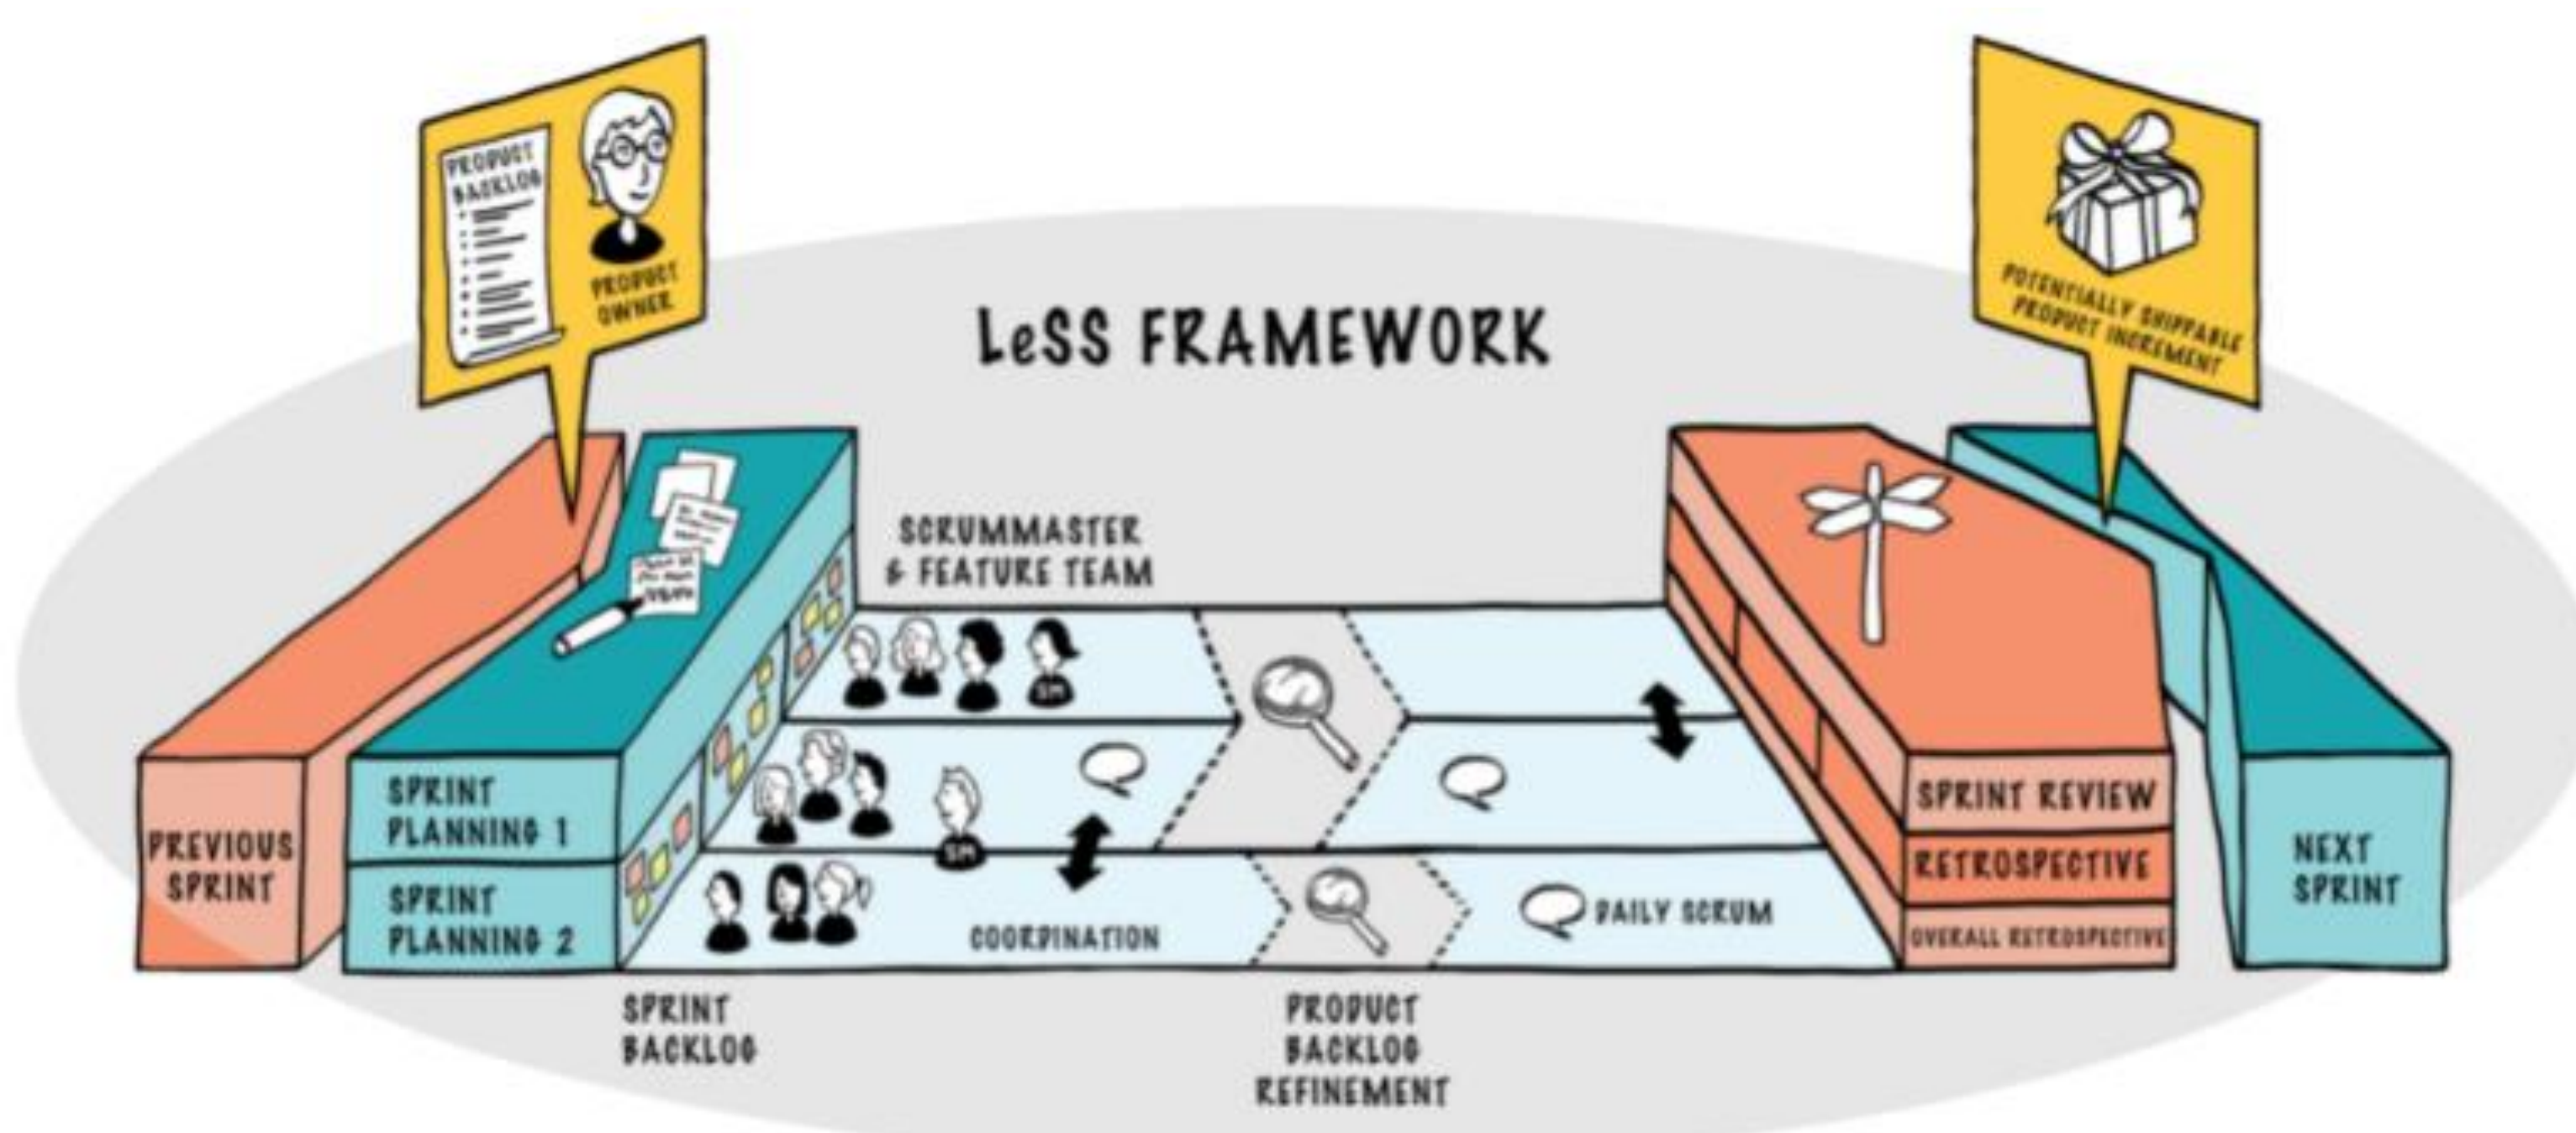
PRODUCT BACKLOG

PRODUCT OWNER

LeSS FRAMEWORK

POTENTIALLY SHIPPABLE PRODUCT INCREMENT

SCRUMMASTER & FEATURE TEAM

SM

SM

PREVIOUS SPRINT

SPRINT PLANNING 1

SPRINT PLANNING 2

COORDINATION

DAILY SCRUM

SPRINT REVIEW

RETROSPECTIVE

OVERALL RETROSPECTIVE

NEXT SPRINT

SPRINT BACKLOG

PRODUCT BACKLOG REFINEMENT